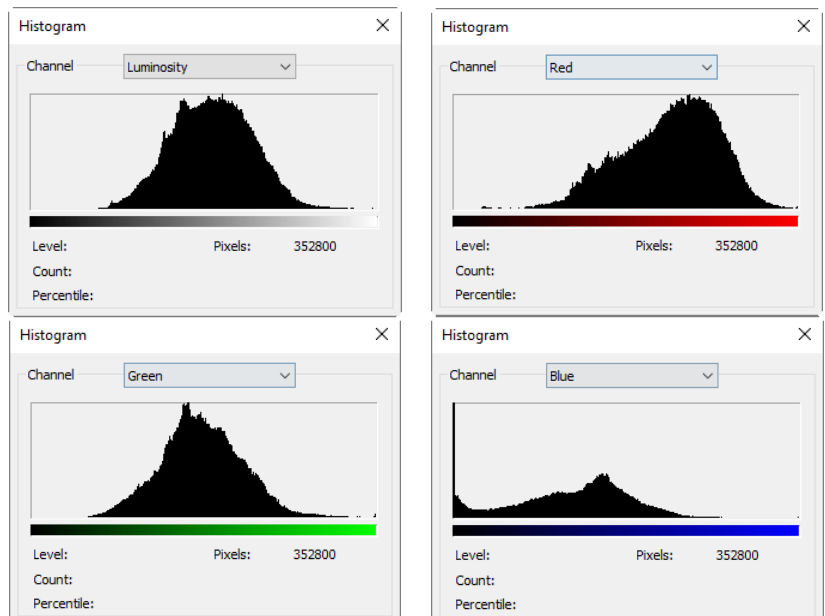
Histogram
Channel Luminosity
Level:
Pixels: 352800
Count:
Percentile:

Histogram
Channel Red
Level:
Pixels: 352800
Count:
Percentile:

Histogram
Channel Green
Level:
Pixels: 352800
Count:
Percentile:

Histogram
Channel Blue
Level:
Pixels: 352800
Count:
Percentile: